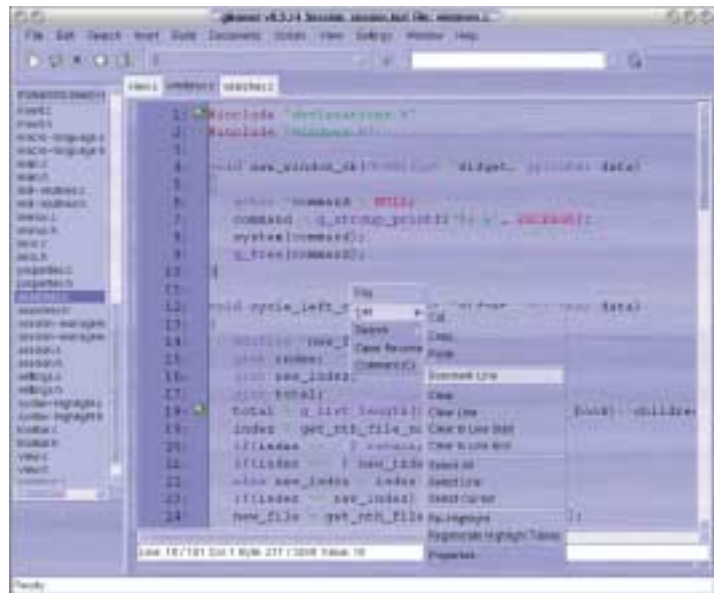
gbeaver v0.3.14 Session: session.text File: windows.c

File Edit Search Insert Build Documents Scripts View Settings Window Help

view.c windows.c search.c

1 #include "declarations.h"
2 #include "windows.h"
3
4 void new_window_cb(GtkWidget *widget, gpointer data)
5 {
6 gchar *command = NULL;
7 command = g_strdup_printf("%s &", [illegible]);
8 system(command);
9 g_free(command);
10 }
11
12 void cycle_left_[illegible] data)
13 {
14 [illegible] new_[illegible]
15 gint index;
16 gint new_index;
17 gint total;
18 total = g_list_length([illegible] (book)->children
19 index = get_nth_file_n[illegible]
20 if(index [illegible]
21 if(index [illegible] new_inde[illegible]
22 else new_index = index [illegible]
23 if(index == new_index)
24 new_file = get_nth_file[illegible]

File
Edit
Search
Close Document
Comment (C)

Cut
Copy
Paste
Duplicate Line
Clear
Clear Line
Clear to Line Start
Clear to Line End
Select All
Select Line
Select Cursor
Re-Highlight
Regenerate Highlight Tables
Properties

Line: 18 / 181 Col: 1 Byte: 217 / 3208 Value: 10

Ready